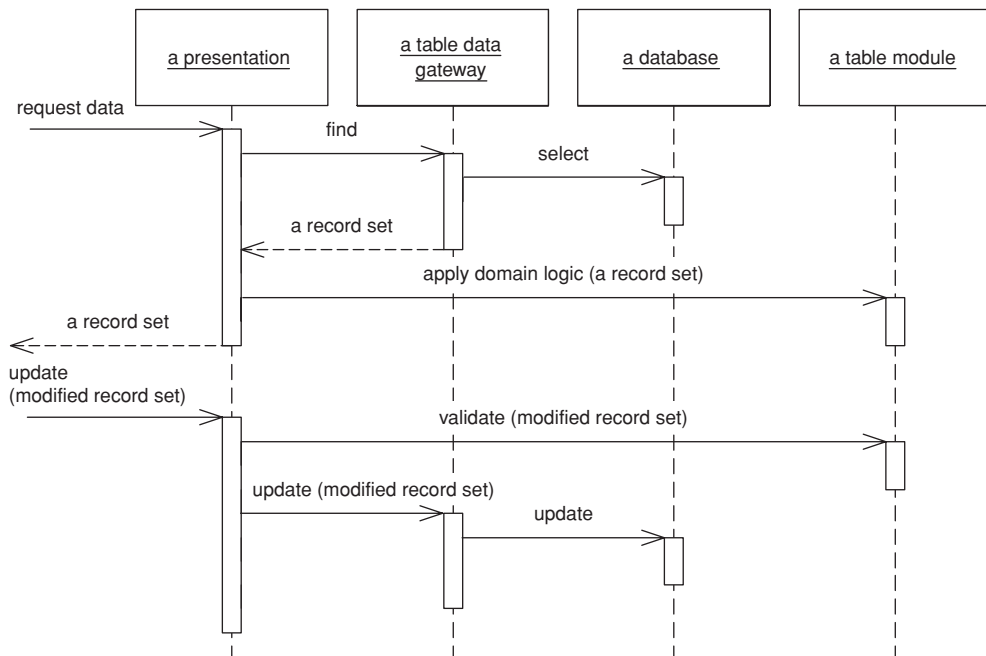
a presentation

a table data gateway

a database

a table module

request data

find

select

a record set

apply domain logic (a record set)

a record set

update (modified record set)

validate (modified record set)

update (modified record set)

update